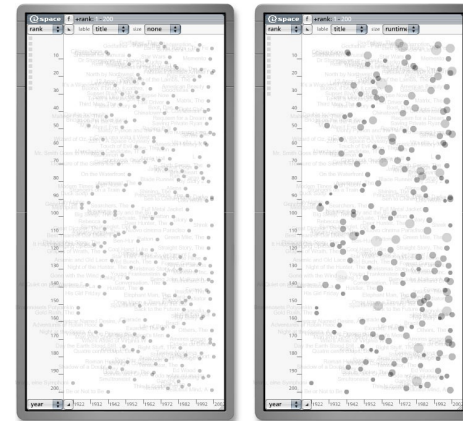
space +rank: < 200
rank label title size none
10
20
30
40
50
60
70
80
90
100
110
120
130
140
150
160
170
180
190
200
year 1922 1932 1942 1952 1962 1972 1982 1992 2002

space +rank: < 200
rank label title size runtime
10
20
30
40
50
60
70
80
90
100
110
120
130
140
150
160
170
180
190
200
year 1922 1932 1942 1952 1962 1972 1982 1992 2002